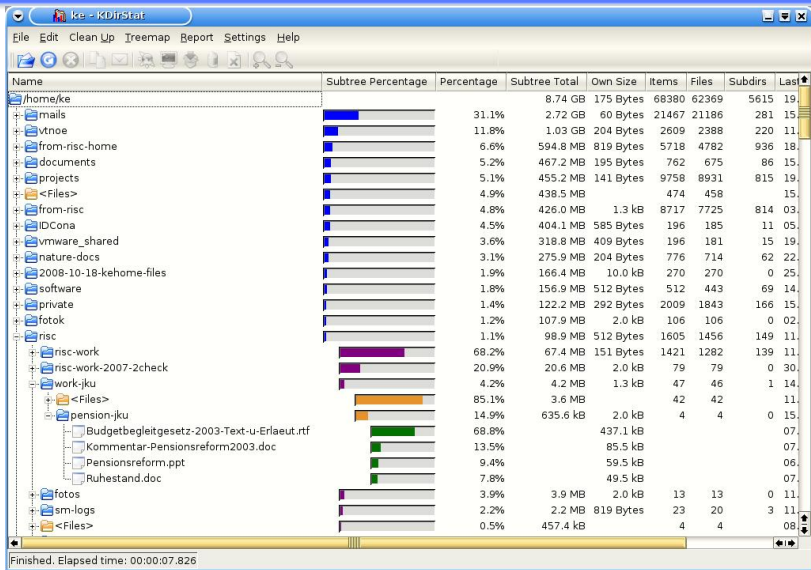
ke - KDirStat

File Edit Clean Up Treemap Report Settings Help

| Name | Subtree Percentage | Percentage | Subtree Total | Own Size | Items | Files | Subdirs | Last |
|---|---|---|---|---|---|---|---|---|
| /home/ke | | | 8.74 GB | 175 Bytes | 68380 | 62369 | 5615 | 19. |
| mails | | 31.1% | 2.72 GB | 60 Bytes | 21467 | 21186 | 281 | 15. |
| vtnoe | | 11.8% | 1.03 GB | 204 Bytes | 2609 | 2388 | 220 | 11. |
| from-risc-home | | 6.6% | 594.8 MB | 819 Bytes | 5718 | 4782 | 936 | 18. |
| documents | | 5.2% | 467.2 MB | 195 Bytes | 762 | 675 | 86 | 15. |
| projects | | 5.1% | 455.2 MB | 141 Bytes | 9758 | 8931 | 815 | 19. |
| <Files> | | 4.9% | 438.5 MB | | 474 | 458 | | 15. |
| from-risc | | 4.8% | 426.0 MB | 1.3 kB | 8717 | 7725 | 814 | 03. |
| IDCona | | 4.5% | 404.1 MB | 585 Bytes | 196 | 185 | 11 | 05. |
| vmware_shared | | 3.6% | 318.8 MB | 409 Bytes | 196 | 181 | 15 | 19. |
| nature-docs | | 3.1% | 275.9 MB | 204 Bytes | 776 | 714 | 62 | 22. |
| 2008-10-18-kehome-files | | 1.9% | 166.4 MB | 10.0 kB | 270 | 270 | 0 | 25. |
| software | | 1.8% | 156.9 MB | 512 Bytes | 512 | 443 | 69 | 14. |
| private | | 1.4% | 122.2 MB | 292 Bytes | 2009 | 1843 | 166 | 15. |
| fotok | | 1.2% | 107.9 MB | 2.0 kB | 106 | 106 | 0 | 02. |
| risc | | 1.1% | 98.9 MB | 512 Bytes | 1605 | 1456 | 149 | 11. |
| risc-work | | 68.2% | 67.4 MB | 151 Bytes | 1421 | 1282 | 139 | 11. |
| risc-work-2007-2check | | 20.9% | 20.6 MB | 2.0 kB | 79 | 79 | 0 | 30. |
| work-jku | | 4.2% | 4.2 MB | 1.3 kB | 47 | 46 | 1 | 14. |
| <Files> | | 85.1% | 3.6 MB | | 42 | 42 | | 11. |
| pension-jku | | 14.9% | 635.6 kB | 2.0 kB | 4 | 4 | 0 | 15. |
| Budgetbegleitgesetz-2003-Text-u-Erlaeut.rtf | | 68.8% | | 437.1 kB | | | | 07. |
| Kommentar-Pensionsreform2003.doc | | 13.5% | | 85.5 kB | | | | 07. |
| Pensionsreform.ppt | | 9.4% | | 59.5 kB | | | | 06. |
| Ruhestand.doc | | 7.8% | | 49.5 kB | | | | 07. |
| fotos | | 3.9% | 3.9 MB | 2.0 kB | 13 | 13 | 0 | 11. |
| sm-logs | | 2.2% | 2.2 MB | 819 Bytes | 23 | 20 | 3 | 11. |
| <Files> | | 0.5% | 457.4 kB | | 4 | 4 | | 08. |

Finished. Elapsed time: 00:00:07.826